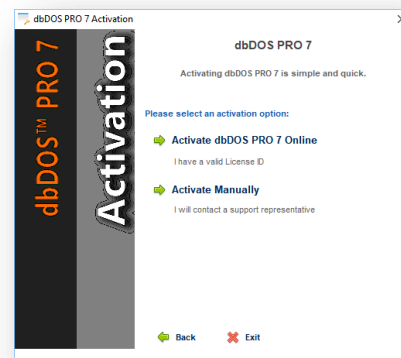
dbDOS PRO 7 Activation

dbDOS™ PRO 7

Activation

dbDOS PRO 7

Activating dbDOS PRO 7 is simple and quick.

Please select an activation option:

Activate dbDOS PRO 7 Online
I have a valid License ID

Activate Manually
I will contact a support representative

Back

Exit